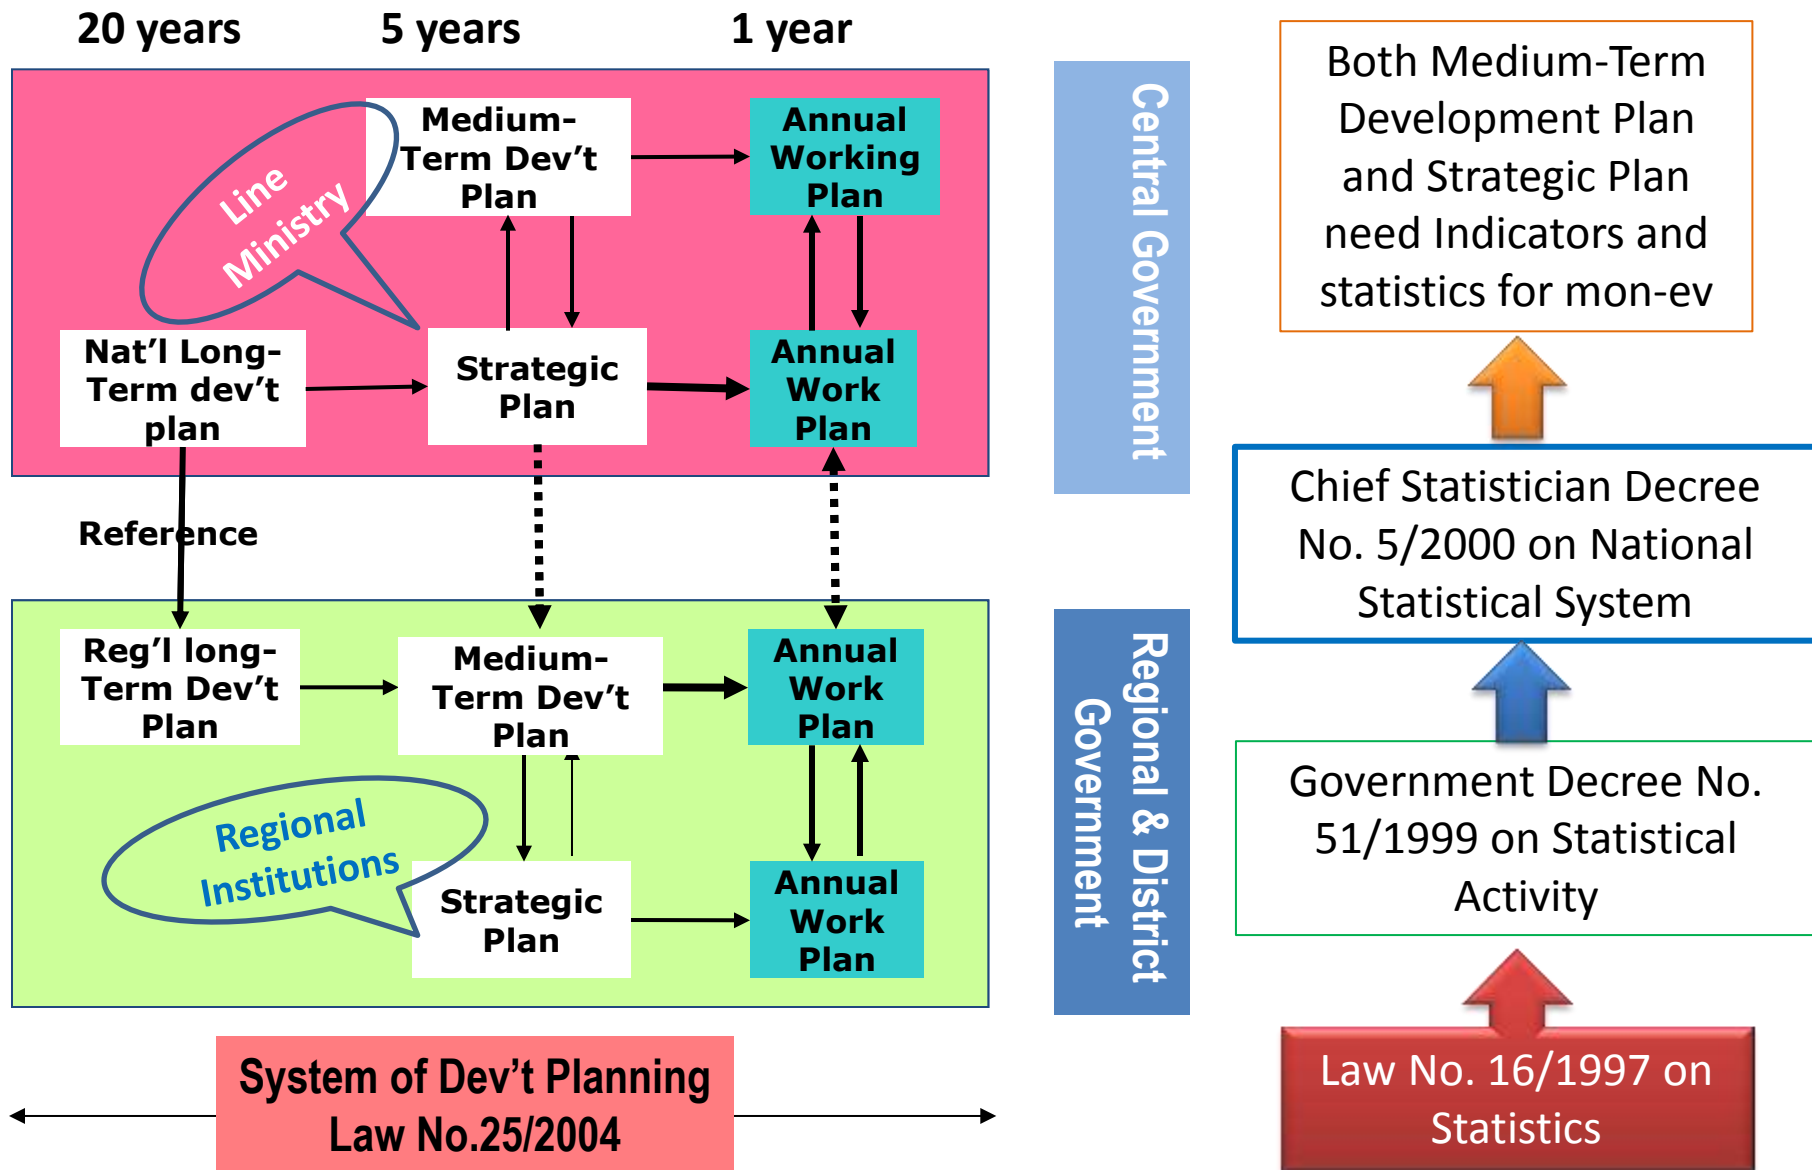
20 years

5 years

1 year

Line Ministry

Medium-Term Dev’t Plan

Annual Working Plan

Nat’l Long-Term dev’t plan

Strategic Plan

Annual Work Plan

Central Government

Reference

Reg’l long-Term Dev’t Plan

Medium-Term Dev’t Plan

Annual Work Plan

Regional Institutions

Strategic Plan

Annual Work Plan

Regional & District Government

System of Dev’t Planning Law No.25/2004

Both Medium-Term Development Plan and Strategic Plan need Indicators and statistics for mon-ev

Chief Statistician Decree No. 5/2000 on National Statistical System

Government Decree No. 51/1999 on Statistical Activity

Law No. 16/1997 on Statistics